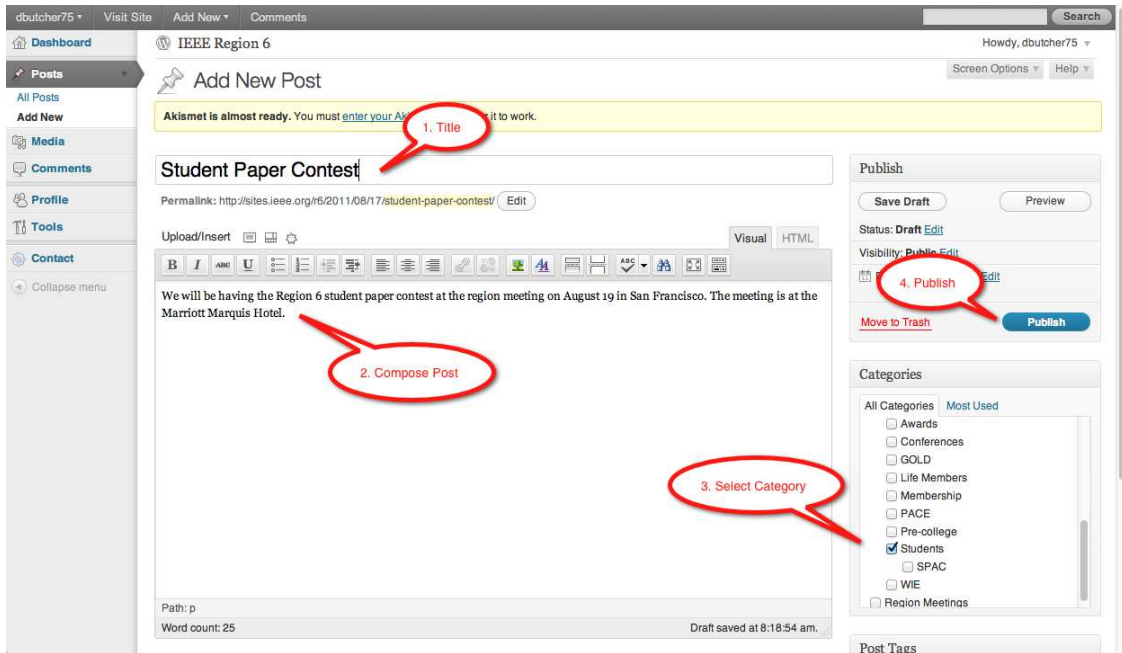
dbutcher75 ▾ Visit Site Add New ▾ Comments Search

Dashboard
Posts
All Posts
Add New
Media
Comments
Profile
Tools
Contact
Collapse menu

IEEE Region 6

Howdy, dbutcher75 ▾

Screen Options ▾ Help ▾

Add New Post

Akismet is almost ready. You must enter your Ak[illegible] it to work.

1. Title

Student Paper Contest

Permalink: http://sites.ieee.org/r6/2011/08/17/student-paper-contest/ Edit

Upload/Insert

Visual HTML

We will be having the Region 6 student paper contest at the region meeting on August 19 in San Francisco. The meeting is at the Marriott Marquis Hotel.

2. Compose Post

Path: p

Word count: 25

Draft saved at 8:18:54 am.

Publish

Save Draft

Preview

Status: Draft Edit

Visibility: Public Edit

4. Publish

Edit

Move to Trash

Publish

Categories

All Categories Most Used

Awards
Conferences
GOLD
Life Members
Membership
PACE
Pre-college
Students
SPAC
WIE
Region Meetings

3. Select Category

Post Tags